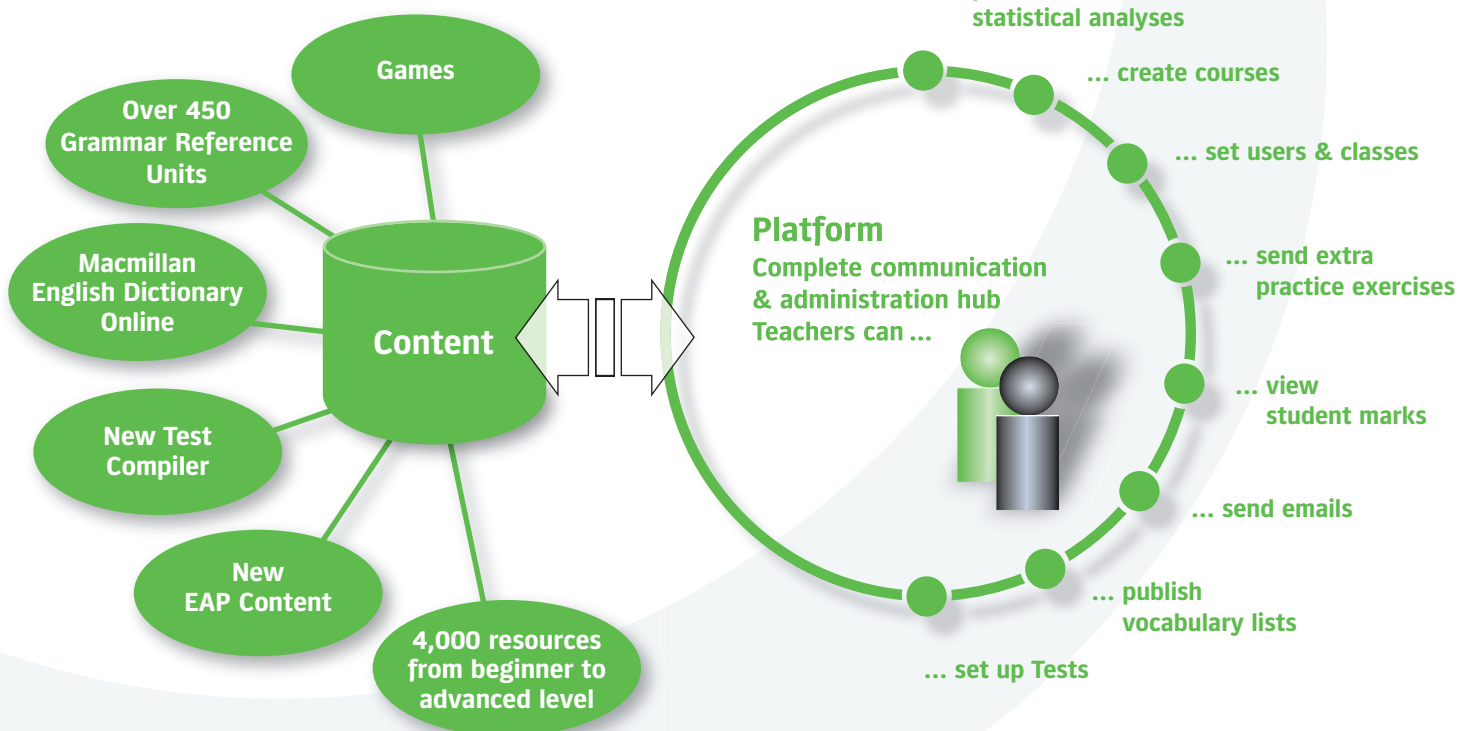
Games

Over 450 Grammar Reference Units

Macmillan English Dictionary Online

New Test Compiler

New EAP Content

4,000 resources from beginner to advanced level

Content

Platform
Complete communication & administration hub
Teachers can ...

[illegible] statistical analyses

... create courses

... set users & classes

... send extra practice exercises

... view student marks

... send emails

... publish vocabulary lists

... set up Tests